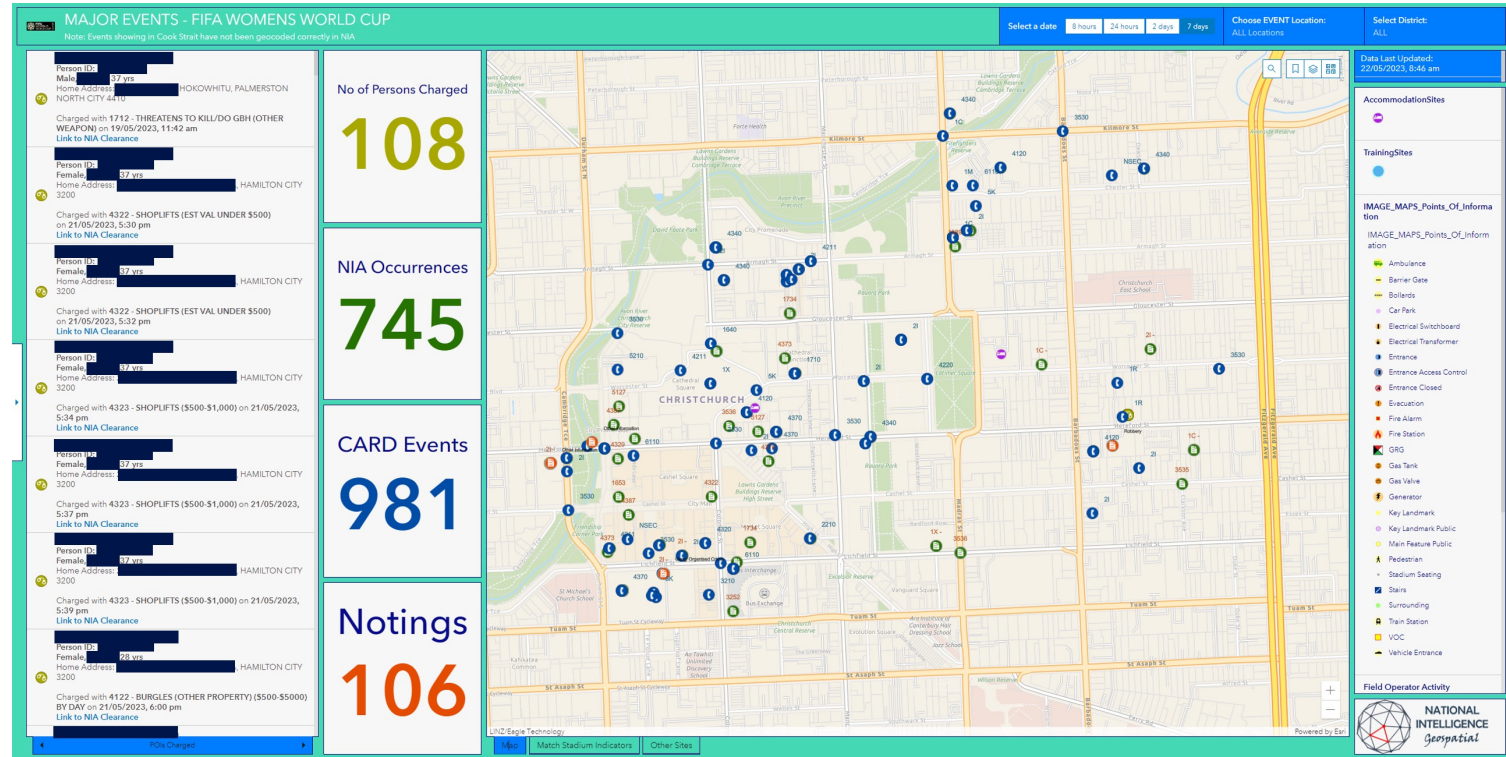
MAJOR EVENTS - FIFA WOMENS WORLD CUP
Note: Events showing in Cook Strait have not been geocoded correctly in NIA

Select a date | 8 hours | 24 hours | 2 days | 7 days
Choose EVENT Location: ALL Locations
Select District: ALL

Person ID:
Male, 37 yrs
Home Address: HOKOWHITU, PALMERSTON NORTH CITY 4410
Charged with 1712 - THREATENS TO KILL/DO GBH (OTHER WEAPON) on 19/05/2023, 11:42 am
Link to NIA Clearance

Person ID:
Female, 37 yrs
Home Address: , HAMILTON CITY 3200
Charged with 4322 - SHOPLIFTS (EST VAL UNDER $500) on 21/05/2023, 5:30 pm
Link to NIA Clearance

Person ID:
Female, 37 yrs
Home Address: , HAMILTON CITY 3200
Charged with 4322 - SHOPLIFTS (EST VAL UNDER $500) on 21/05/2023, 5:32 pm
Link to NIA Clearance

Person ID:
Female, 37 yrs
Home Address: , HAMILTON CITY 3200
Charged with 4323 - SHOPLIFTS ($500-$1,000) on 21/05/2023, 5:34 pm
Link to NIA Clearance

Person ID:
Female, 37 yrs
Home Address: , HAMILTON CITY 3200
Charged with 4323 - SHOPLIFTS ($500-$1,000) on 21/05/2023, 5:37 pm
Link to NIA Clearance

Person ID:
Female, 37 yrs
Home Address: , HAMILTON CITY 3200
Charged with 4323 - SHOPLIFTS ($500-$1,000) on 21/05/2023, 5:39 pm
Link to NIA Clearance

Person ID:
Female, 28 yrs
Home Address: , HAMILTON CITY 3200
Charged with 4122 - BURGLES (OTHER PROPERTY) ($500-$5000) BY DAY on 21/05/2023, 6:00 pm
Link to NIA Clearance

POIs Charged

No of Persons Charged
108

NIA Occurrences
745

CARD Events
981

Notings
106

Kilmore St
Armagh St
Gloucester St
Cashel St
Tuam St
St Asaph St
Lichfield St
CHRISTCHURCH
Cathedral Square
Hagley Park
Latimer Square
Victoria Square
Rolleston Ave
Barbadoes St
Fitzgerald Ave
Madras St
Durham St N
Cambridge Tce
Bus Exchange
LINZ/Eagle Technology
Powered by Esri

Map | Match Stadium Indicators | Other Sites

Data Last Updated:
22/05/2023, 8:46 am

AccommodationSites
TrainingSites
IMAGE_MAPS_Points_Of_Information
IMAGE_MAPS_Points_Of_Information
Ambulance
Barrier Gate
Bollards
Car Park
Electrical Switchboard
Electrical Transformer
Entrance
Entrance Access Control
Entrance Closed
Evacuation
Fire Alarm
Fire Station
GRG
Gas Tank
Gas Valve
Generator
Key Landmark
Key Landmark Public
Main Feature Public
Pedestrian
Stadium Seating
Stairs
Surrounding
Train Station
VOC
Vehicle Entrance
Field Operator Activity

NATIONAL INTELLIGENCE Geospatial